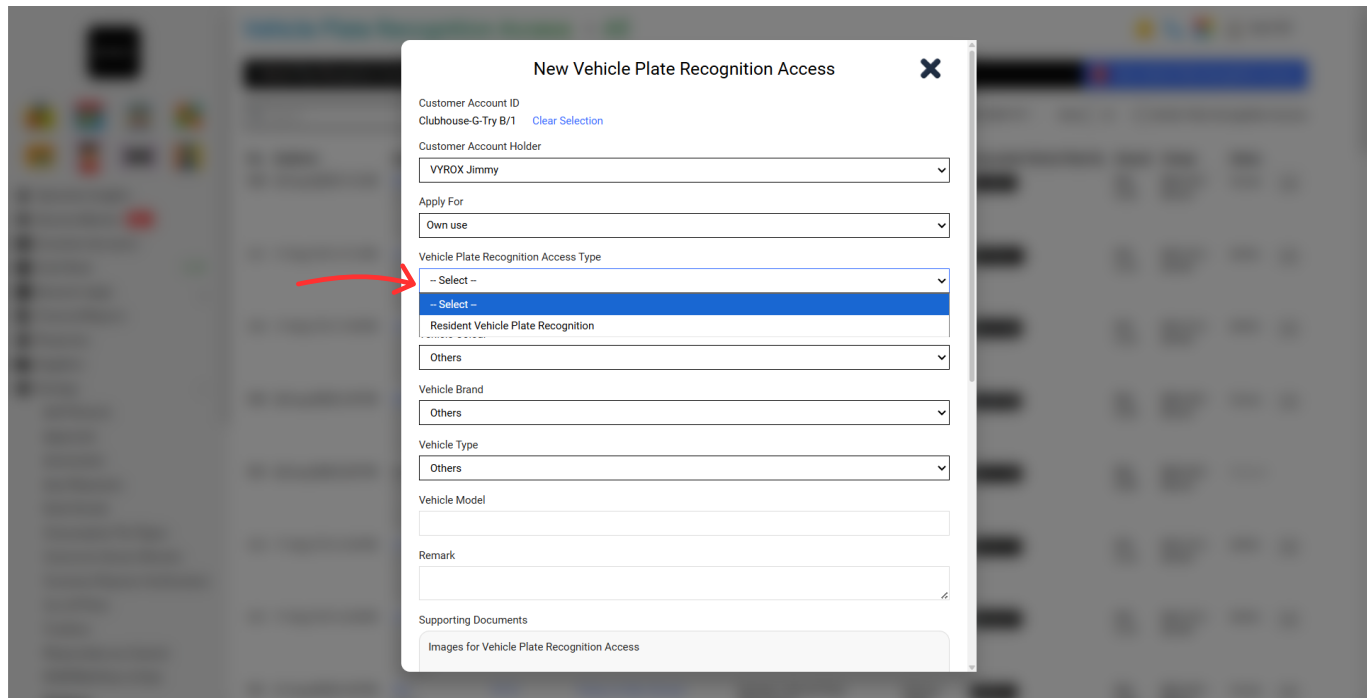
New Vehicle Plate Recognition Access

Customer Account ID
Clubhouse-G-Try B/1 Clear Selection

Customer Account Holder
VYROX Jimmy

Apply For
Own use

Vehicle Plate Recognition Access Type
-- Select --
-- Select --
Resident Vehicle Plate Recognition

Others

Vehicle Brand
Others

Vehicle Type
Others

Vehicle Model

Remark

Supporting Documents
Images for Vehicle Plate Recognition Access